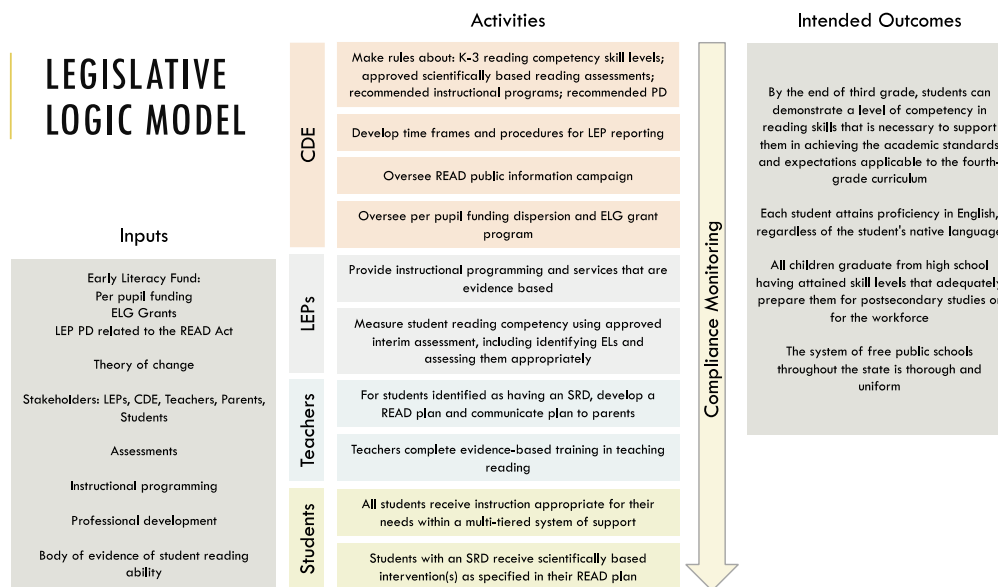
LEGISLATIVE LOGIC MODEL

Inputs

Early Literacy Fund:
Per pupil funding
ELG Grants
LEP PD related to the READ Act

Theory of change

Stakeholders: LEPs, CDE, Teachers, Parents, Students

Assessments

Instructional programming

Professional development

Body of evidence of student reading ability

Activities

CDE

Make rules about: K-3 reading competency skill levels; approved scientifically based reading assessments; recommended instructional programs; recommended PD

Develop time frames and procedures for LEP reporting

Oversee READ public information campaign

Oversee per pupil funding dispersion and ELG grant program

LEPs

Provide instructional programming and services that are evidence based

Measure student reading competency using approved interim assessment, including identifying ELs and assessing them appropriately

Teachers

For students identified as having an SRD, develop a READ plan and communicate plan to parents

Teachers complete evidence-based training in teaching reading

Students

All students receive instruction appropriate for their needs within a multi-tiered system of support

Students with an SRD receive scientifically based intervention(s) as specified in their READ plan

Compliance Monitoring

Intended Outcomes

By the end of third grade, students can demonstrate a level of competency in reading skills that is necessary to support them in achieving the academic standards and expectations applicable to the fourth-grade curriculum

Each student attains proficiency in English, regardless of the student's native language

All children graduate from high school having attained skill levels that adequately prepare them for postsecondary studies or for the workforce

The system of free public schools throughout the state is thorough and uniform